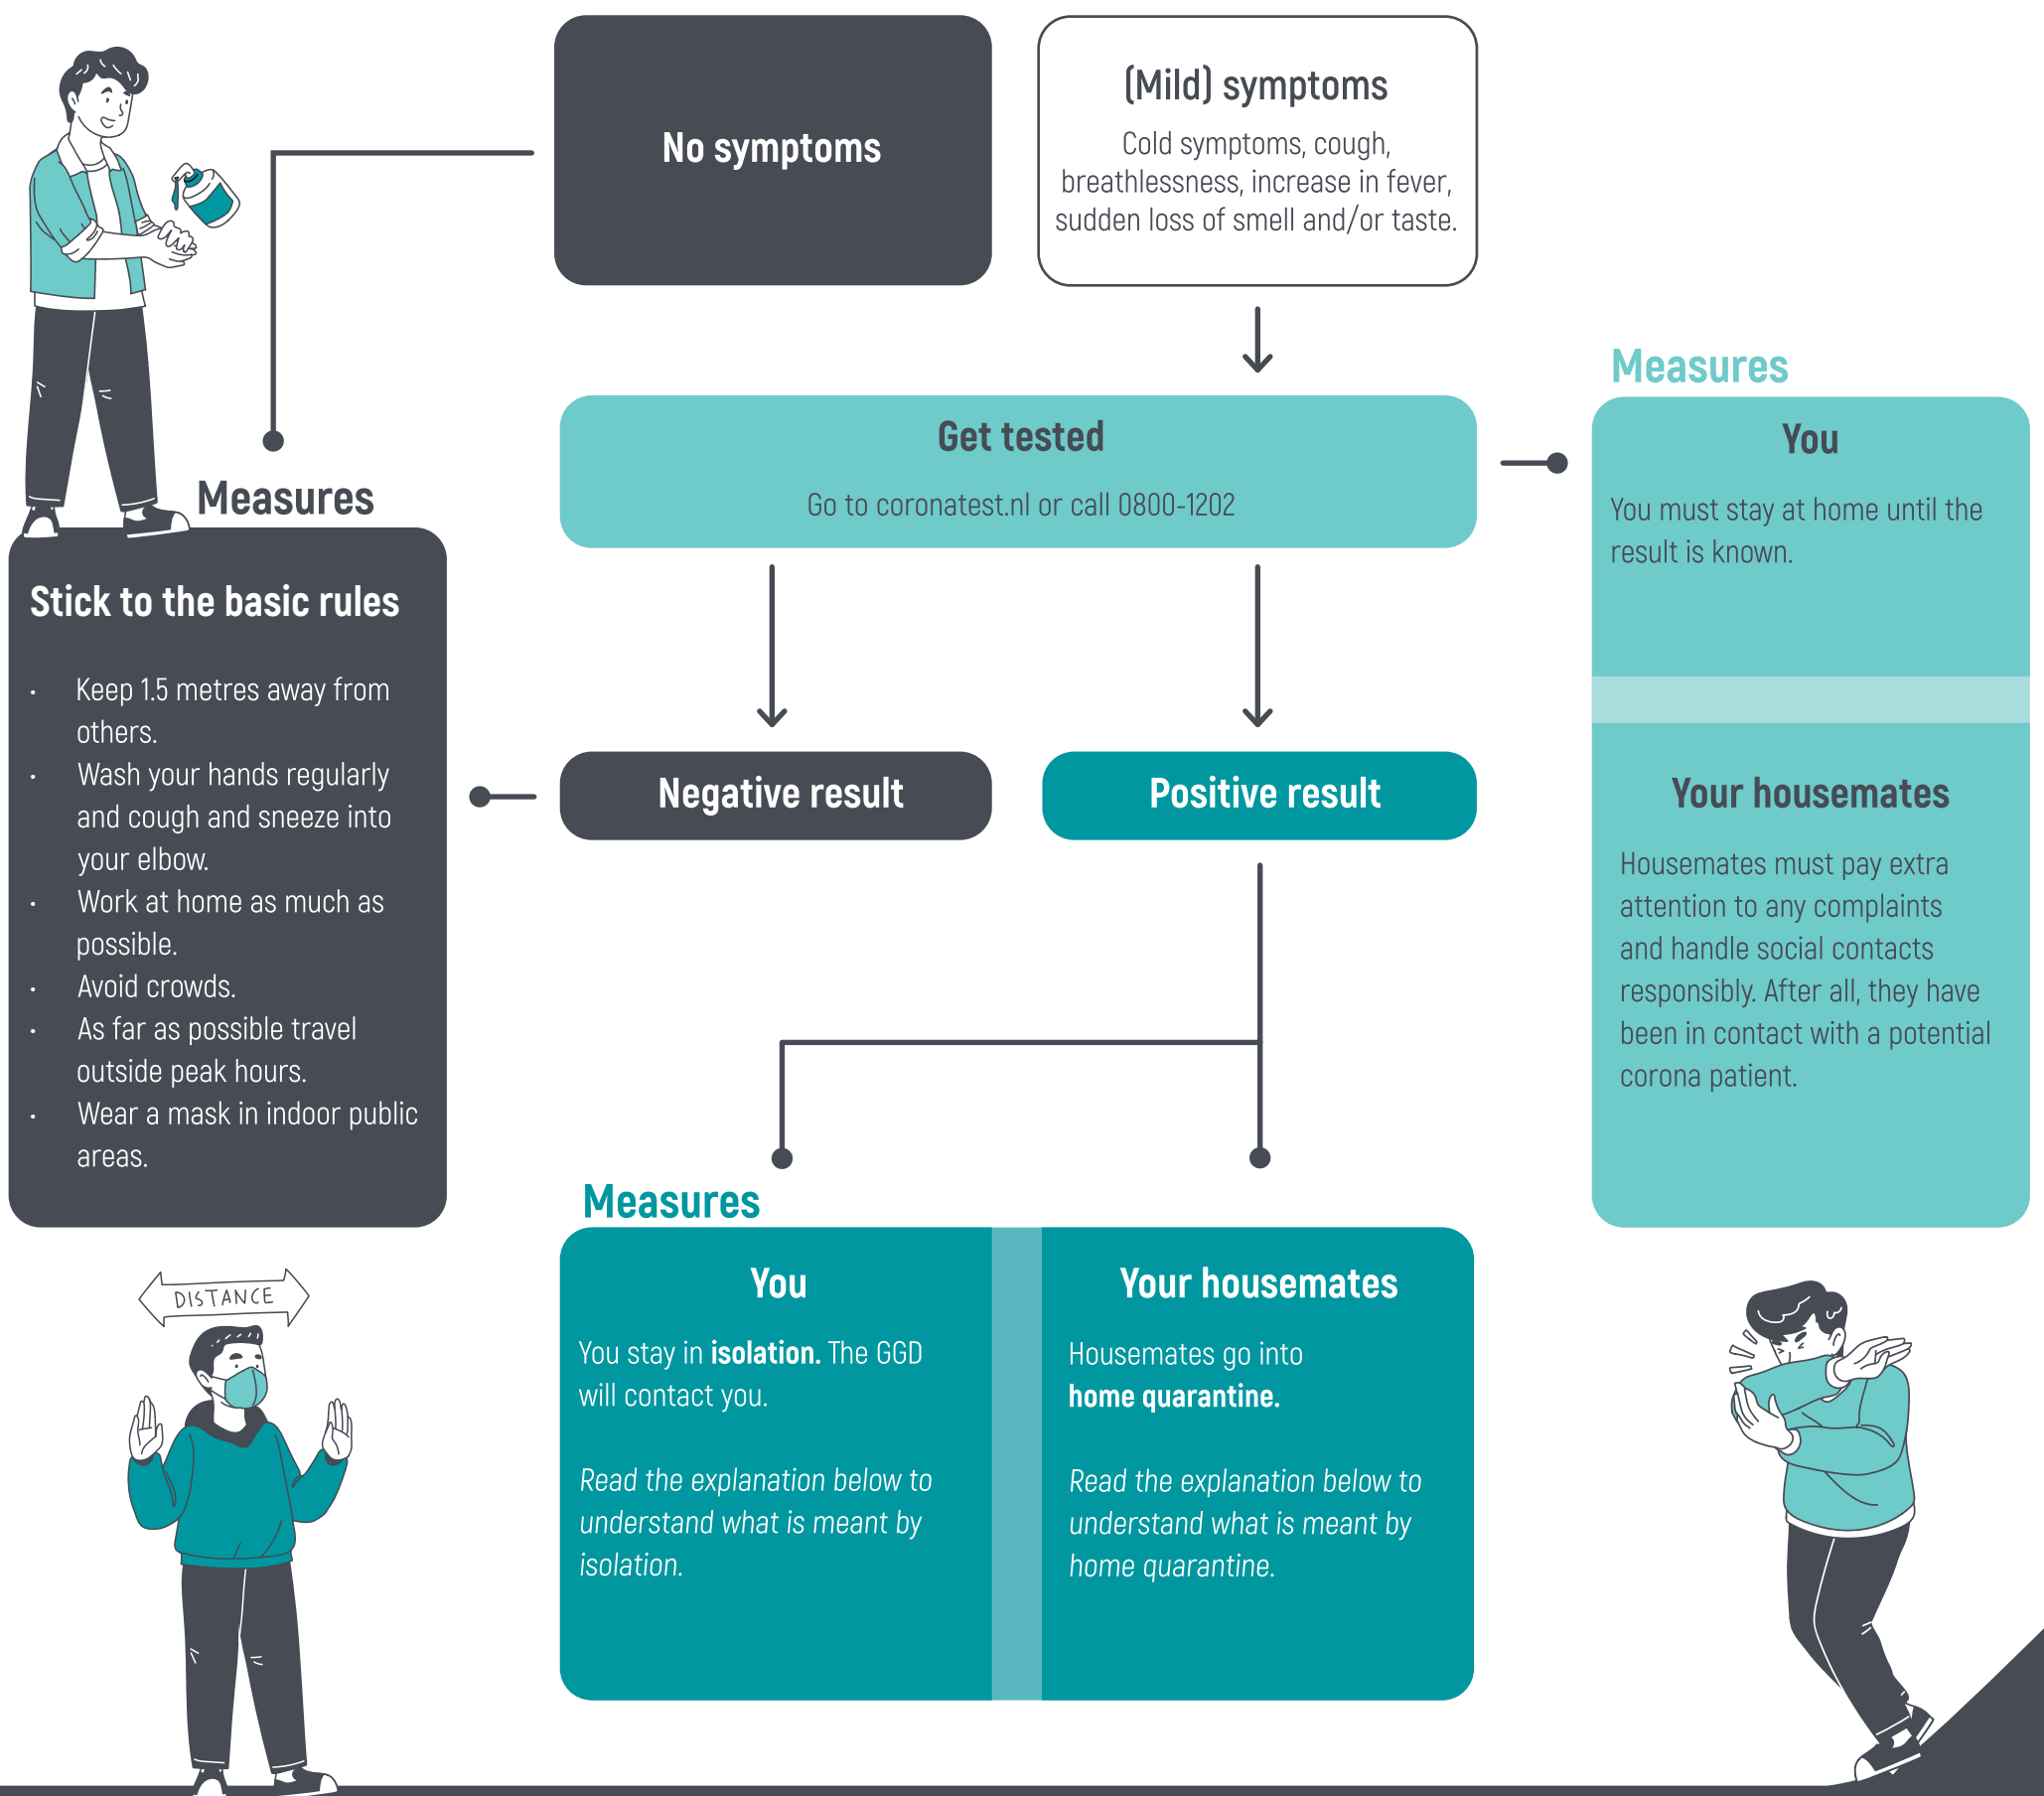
No symptoms

(Mild) symptoms

Cold symptoms, cough, breathlessness, increase in fever, sudden loss of smell and/or taste.

Get tested

Go to coronatest.nl or call 0800-1202

Measures

You

You must stay at home until the result is known.

Your housemates

Housemates must pay extra attention to any complaints and handle social contacts responsibly. After all, they have been in contact with a potential corona patient.

Measures

Stick to the basic rules

- Keep 1.5 metres away from others.
- Wash your hands regularly and cough and sneeze into your elbow.
- Work at home as much as possible.
- Avoid crowds.
- As far as possible travel outside peak hours.
- Wear a mask in indoor public areas.

Negative result

Positive result

Measures

You

You stay in **isolation.** The GGD will contact you.

*Read the explanation below to understand what is meant by isolation.*

Your housemates

Housemates go into **home quarantine.**

*Read the explanation below to understand what is meant by home quarantine.*

DISTANCE